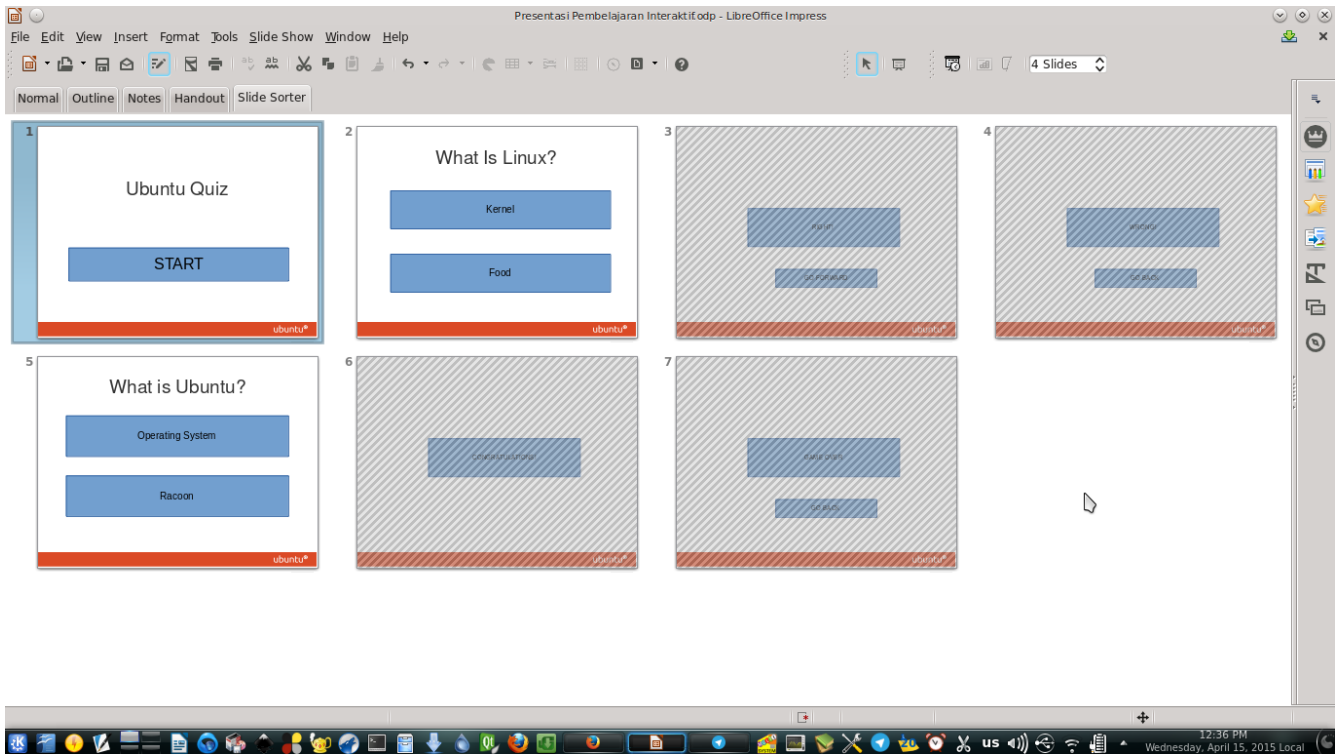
Presentasi Pembelajaran Interaktif.odp - LibreOffice Impress

File Edit View Insert Format Tools Slide Show Window Help

4 Slides

Normal Outline Notes Handout Slide Sorter

1
Ubuntu Quiz
START
ubuntu

2
What Is Linux?
Kernel
Food
ubuntu

3
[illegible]
GO FORWARD
ubuntu

4
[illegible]
GO BACK
ubuntu

5
What is Ubuntu?
Operating System
Racoon
ubuntu

6
CONGRATULATIONS!
ubuntu

7
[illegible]
GO BACK
ubuntu

us

12:36 PM
Wednesday, April 15, 2015 Local